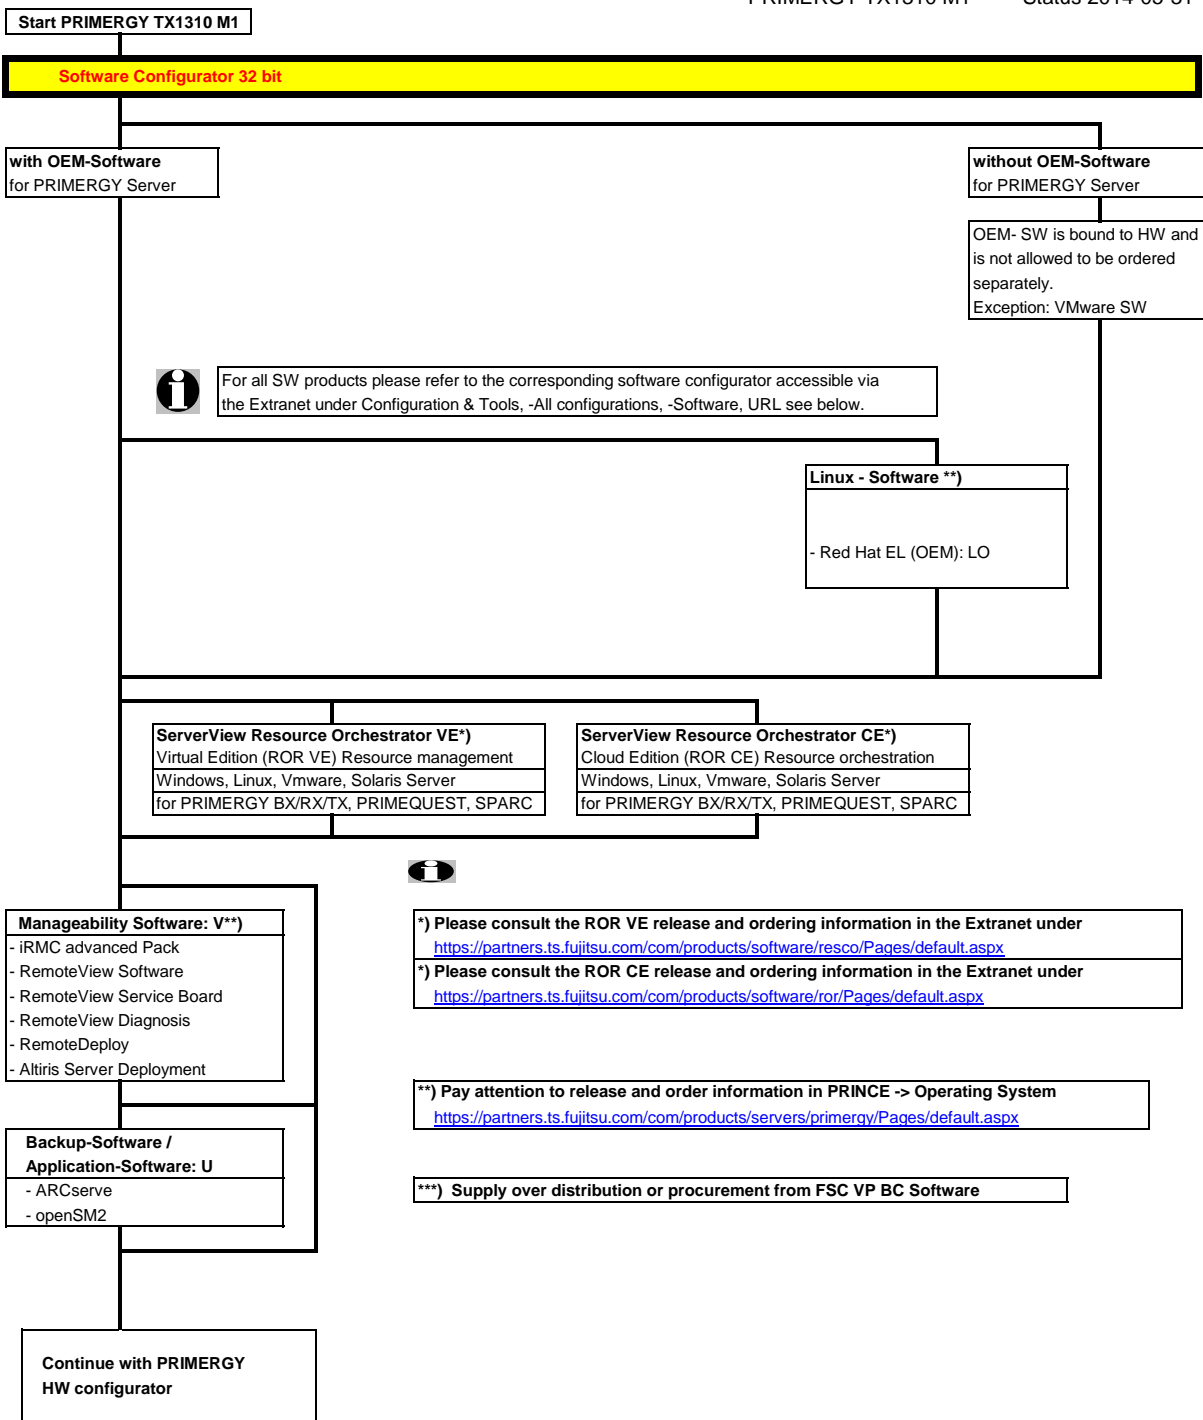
PRIMERGY TX1310 M1 Status 2014-05-31

Start PRIMERGY TX1310 M1

Software Configurator 32 bit

with OEM-Software
for PRIMERGY Server

without OEM-Software
for PRIMERGY Server

OEM- SW is bound to HW and is not allowed to be ordered separately.
Exception: VMware SW

For all SW products please refer to the corresponding software configurator accessible via the Extranet under Configuration & Tools, -All configurations, -Software, URL see below.

Linux - Software **)

- Red Hat EL (OEM): LO

ServerView Resource Orchestrator VE*)
Virtual Edition (ROR VE) Resource management
Windows, Linux, Vmware, Solaris Server
for PRIMERGY BX/RX/TX, PRIMEQUEST, SPARC

ServerView Resource Orchestrator CE*)
Cloud Edition (ROR CE) Resource orchestration
Windows, Linux, Vmware, Solaris Server
for PRIMERGY BX/RX/TX, PRIMEQUEST, SPARC

Manageability Software: V**)
- iRMC advanced Pack
- RemoteView Software
- RemoteView Service Board
- RemoteView Diagnosis
- RemoteDeploy
- Altiris Server Deployment

*) Please consult the ROR VE release and ordering information in the Extranet under
https://partners.ts.fujitsu.com/com/products/software/resco/Pages/default.aspx
*) Please consult the ROR CE release and ordering information in the Extranet under
https://partners.ts.fujitsu.com/com/products/software/ror/Pages/default.aspx

**) Pay attention to release and order information in PRINCE -> Operating System
https://partners.ts.fujitsu.com/com/products/servers/primergy/Pages/default.aspx

Backup-Software /
Application-Software: U
- ARCserve
- openSM2

***) Supply over distribution or procurement from FSC VP BC Software

Continue with PRIMERGY
HW configurator